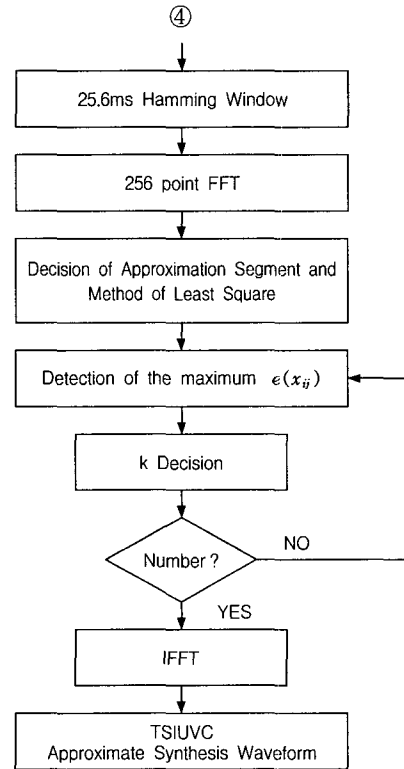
④

25.6ms Hamming Window

256 point FFT

Decision of Approximation Segment and Method of Least Square

Detection of the maximum $\epsilon(x_{ij})$

k Decision

Number ?

NO

YES

IFFT

TSIUVC
Approximate Synthesis Waveform